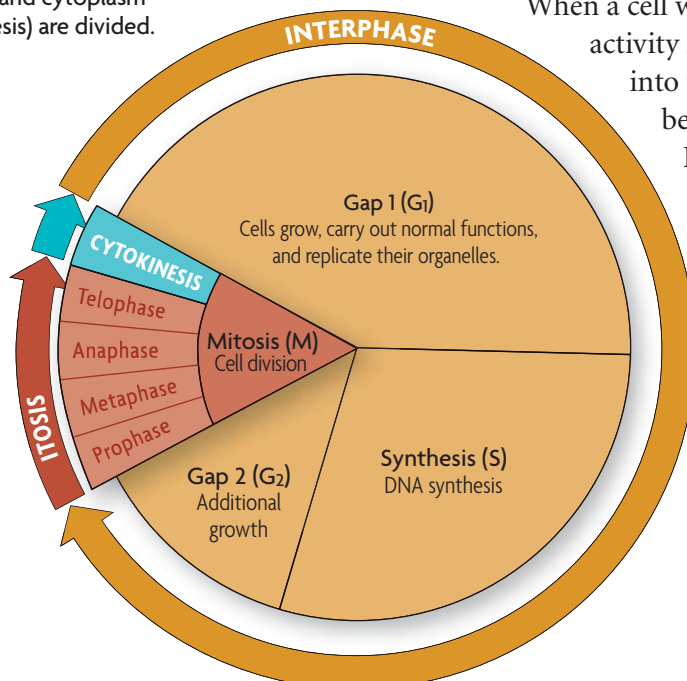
and cytoplasm
esis) are divided.

When a cell w
activity
into
be
I

INTERPHASE

Gap 1 ($G_1$)
Cells grow, carry out normal functions, and replicate their organelles.

CYTOKINESIS

Telophase
Anaphase
Metaphase
Prophase

Mitosis (M)
Cell division

ITOSIS

Gap 2 ($G_2$)
Additional growth

Synthesis (S)
DNA synthesis